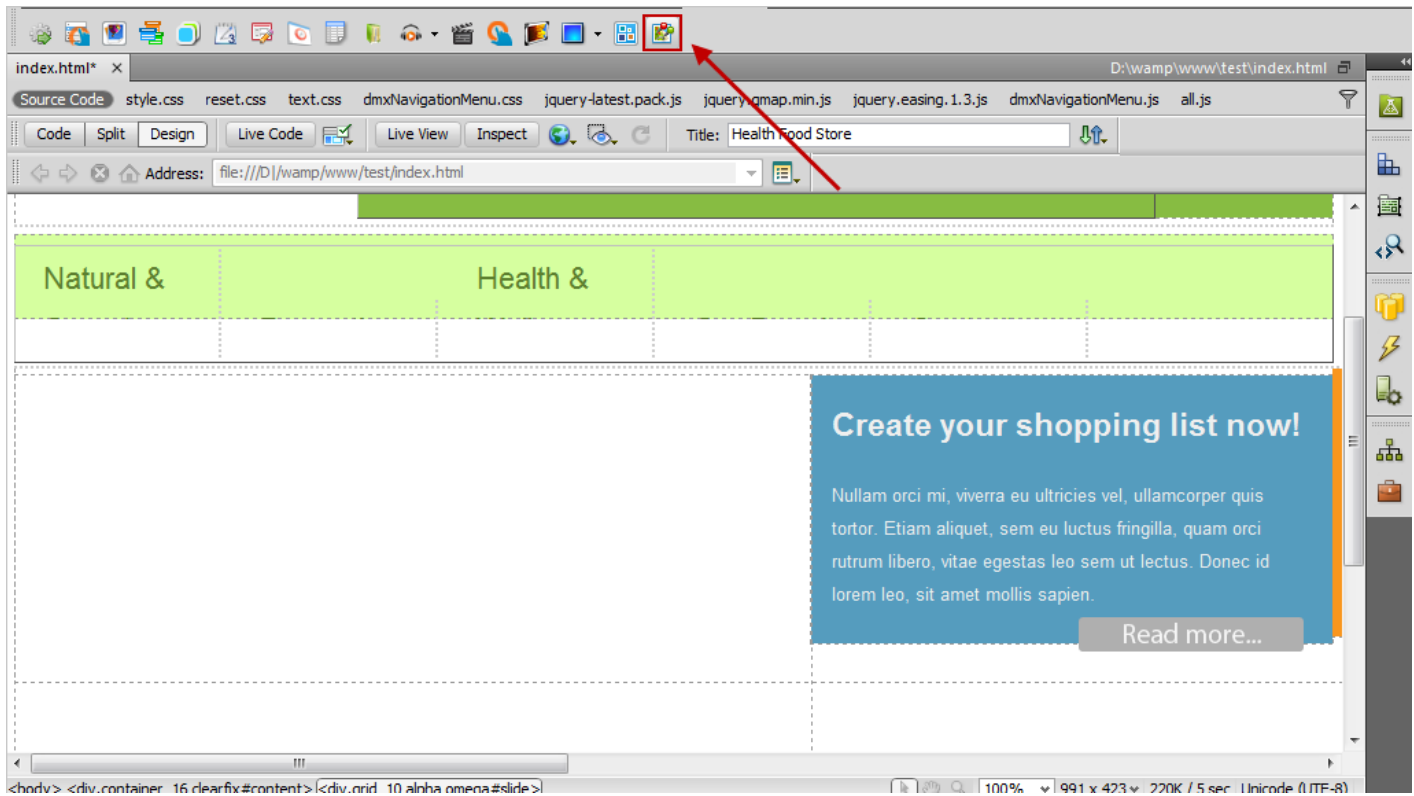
index.html* ×

D:\wamp\www\test\index.html

Source Code style.css reset.css text.css dmxNavigationMenu.css jquery-latest.pack.js jquery.gmap.min.js jquery.easing.1.3.js dmxNavigationMenu.js all.js

Code Split Design Live Code Live View Inspect Title: Health Food Store

Address: file:///D|/wamp/www/test/index.html

Natural & Health &

Create your shopping list now!

Nullam orci mi, viverra eu ultricies vel, ullamcorper quis tortor. Etiam aliquet, sem eu luctus fringilla, quam orci rutrum libero, vitae egestas leo sem ut lectus. Donec id lorem leo, sit amet mollis sapien.

Read more...

<body> <div.container_16.clearfix#content> <div.grid_10.alpha.omega#slide> 100% 991 x 423 220K / 5 sec Unicode (UTF-8)